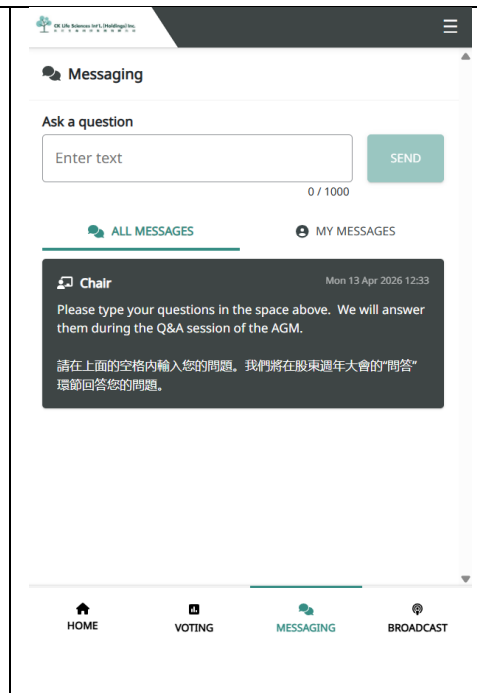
CK Life Sciences Int'l., (Holdings) Inc.
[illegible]

Messaging

Ask a question

Enter text

SEND

0 / 1000

ALL MESSAGES

MY MESSAGES

Chair

Mon 13 Apr 2026 12:33

Please type your questions in the space above. We will answer them during the Q&A session of the AGM.

請在上面的空格內輸入您的問題。我們將在股東週年大會的"問答"環節回答您的問題。

HOME

VOTING

MESSAGING

BROADCAST